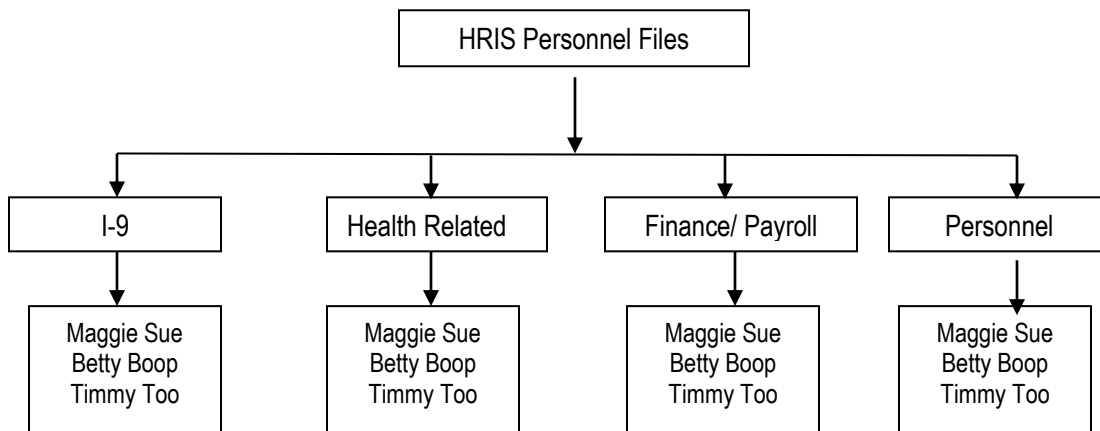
HRIS Personnel Files

I-9

Maggie Sue
Betty Boop
Timmy Too

Health Related

Maggie Sue
Betty Boop
Timmy Too

Finance/ Payroll

Maggie Sue
Betty Boop
Timmy Too

Personnel

Maggie Sue
Betty Boop
Timmy Too